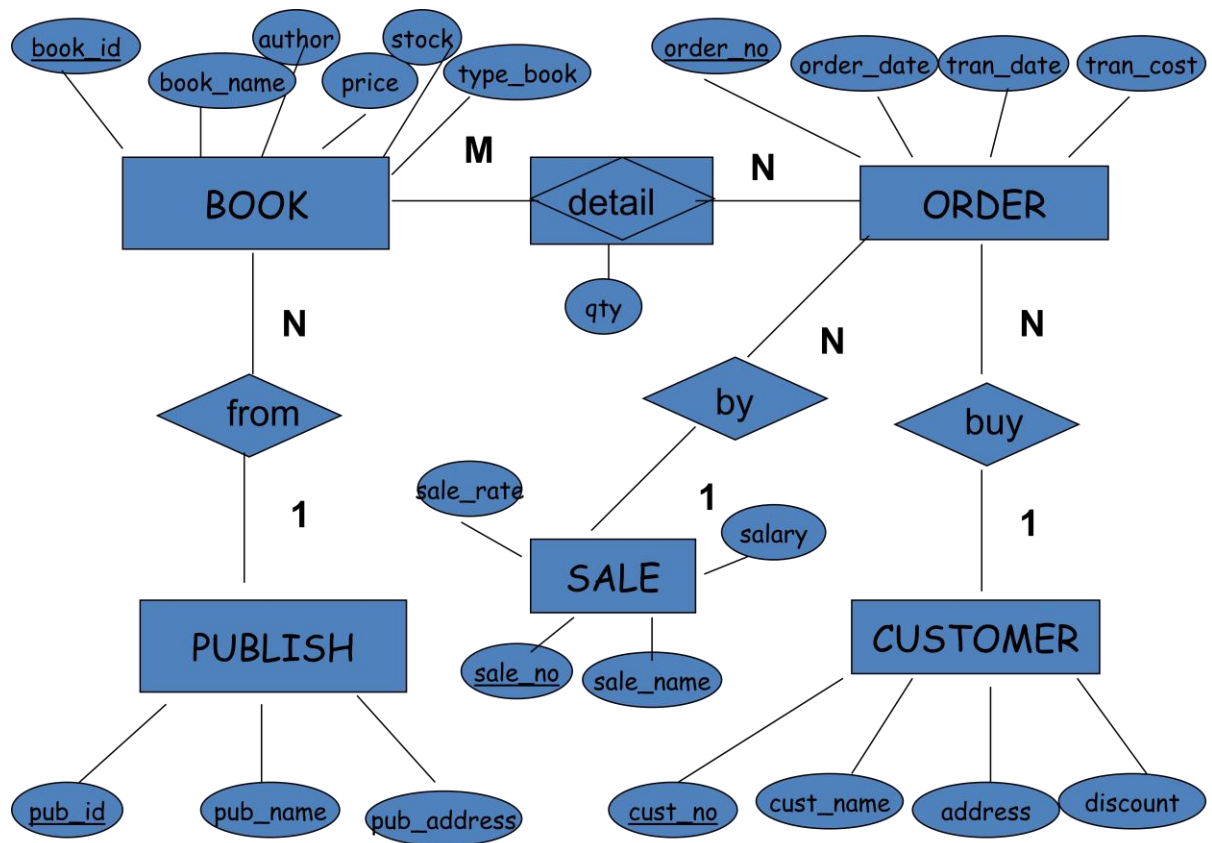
book_id
author
stock
book_name
price
type_book
order_no
order_date
tran_date
tran_cost

M
N
BOOK
detail
ORDER
qty

N
N
N
from
by
buy

1
1
1
sale_rate
salary
SALE
PUBLISH
CUSTOMER
sale_no
sale_name

pub_id
pub_name
pub_address
cust_no
cust_name
address
discount